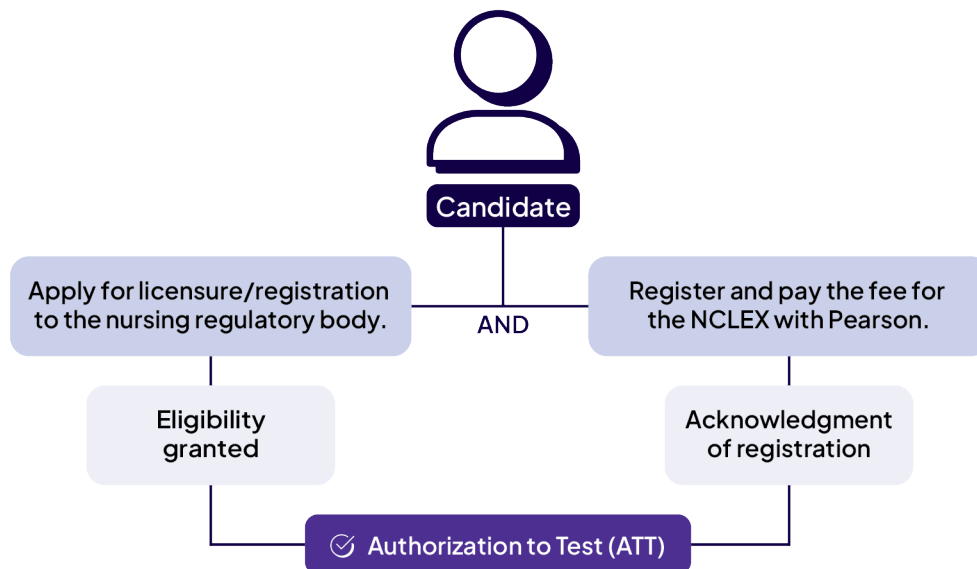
Candidate

Apply for licensure/registration to the nursing regulatory body.

AND

Register and pay the fee for the NCLEX with Pearson.

Eligibility granted

Acknowledgment of registration

Authorization to Test (ATT)